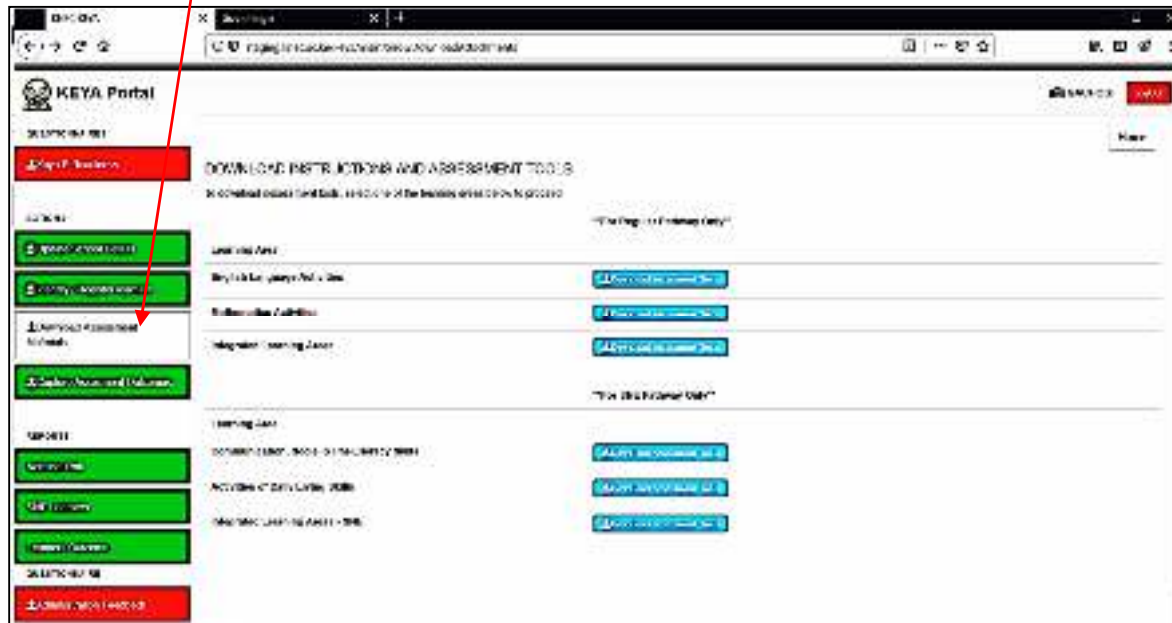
KEYA Portal

DOWNLOAD INSTRUCTIONS AND ASSESSMENT TOOLS

To download assessment tools, select one of the learning areas below to proceed

**For Pre-primary Only**

Learning Area

English Language Activities

Mathematics Activities

Integrated Learning Areas

**For Grade 1 Only**

Learning Area

Activities of Daily Living Skills

Integrated Learning Areas

Download Assessment Materials

Home